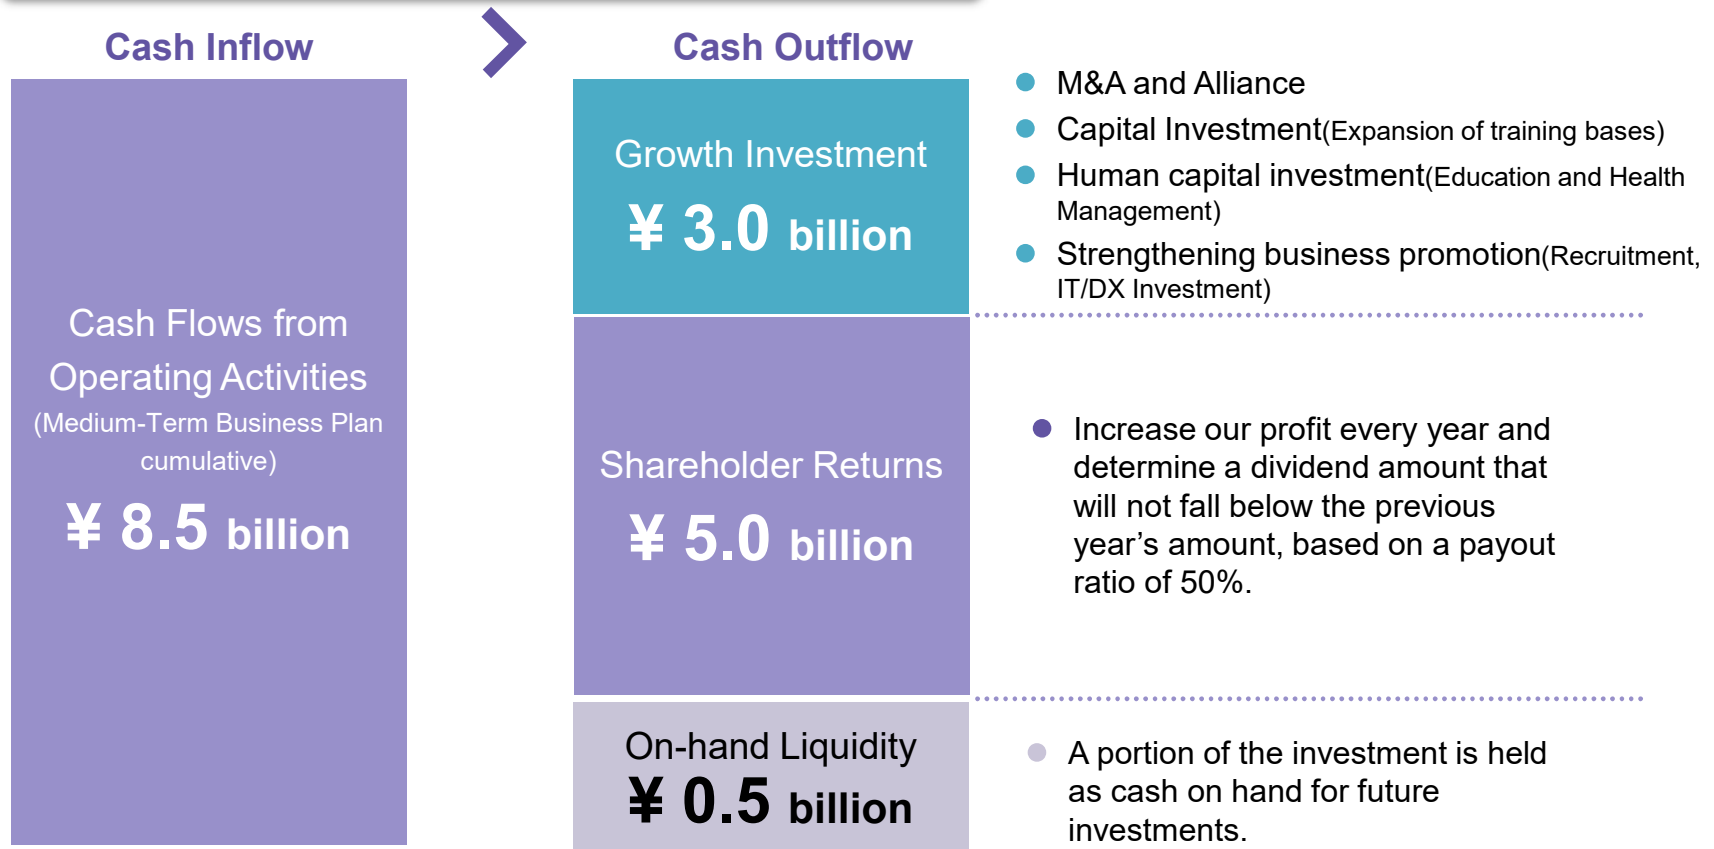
Cash Inflow

Cash Outflow

Cash Flows from Operating Activities
(Medium-Term Business Plan cumulative)
¥ 8.5 billion

Growth Investment
¥ 3.0 billion

M&A and Alliance
Capital Investment(Expansion of training bases)
Human capital investment(Education and Health Management)
Strengthening business promotion(Recruitment, IT/DX Investment)

Shareholder Returns
¥ 5.0 billion

Increase our profit every year and determine a dividend amount that will not fall below the previous year’s amount, based on a payout ratio of 50%.

On-hand Liquidity
¥ 0.5 billion

A portion of the investment is held as cash on hand for future investments.